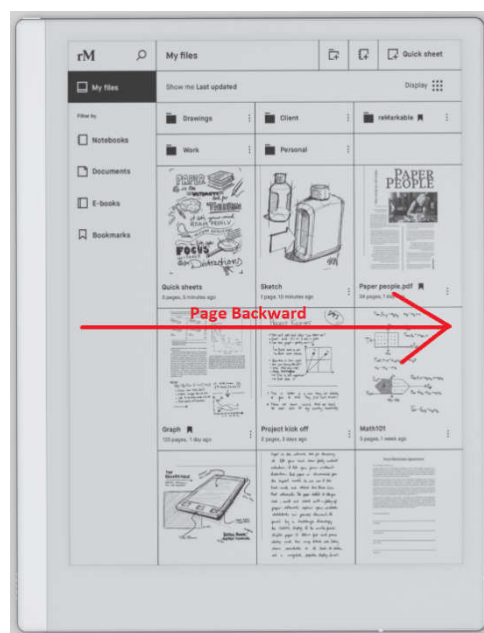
rM

My files

Quick sheet

My files

Show me Last updated

Display

Filter by

Notebooks

Documents

E-books

Bookmarks

Drawings

Client

reMarkable

Work

Personal

PAPER PEOPLE

Quick sheets
3 pages, 5 minutes ago

Sketch
1 page, 10 minutes ago

Paper people.pdf
94 pages, 1 day ago

Page Backward

Graph
100 pages, 1 day ago

Project kick off
2 pages, 3 days ago

Math101
3 pages, 1 week ago